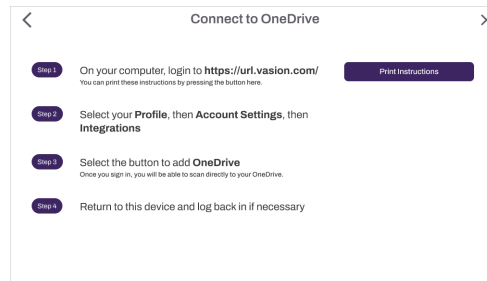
<

Connect to OneDrive

>

Step 1

On your computer, login to **https://url.vasion.com/**

You can print these instructions by pressing the button here.

Print Instructions

Step 2

Select your **Profile**, then **Account Settings**, then **Integrations**

Step 3

Select the button to add **OneDrive**

Once you sign in, you will be able to scan directly to your OneDrive.

Step 4

Return to this device and log back in if necessary